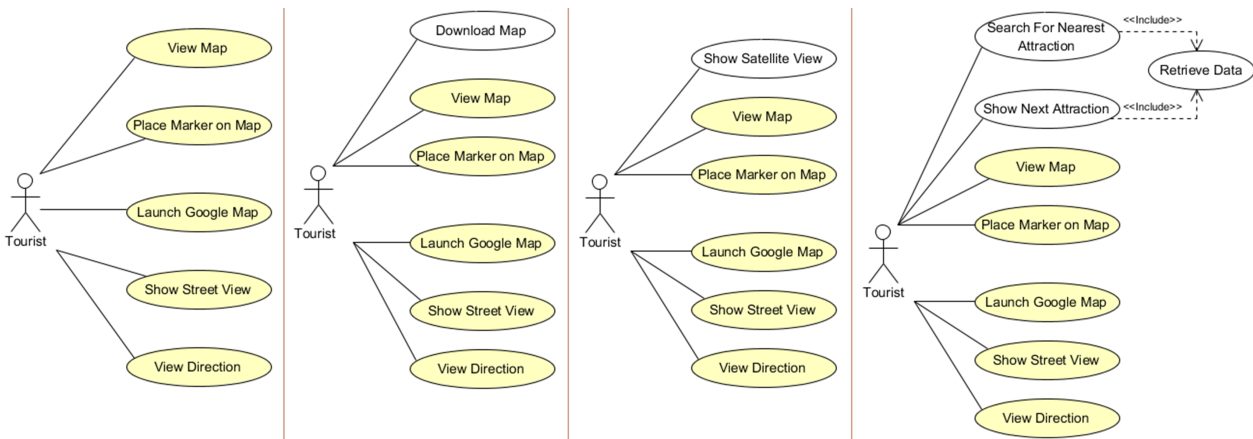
View Map
Place Marker on Map
Tourist
Launch Google Map
Show Street View
View Direction

Download Map
View Map
Place Marker on Map
Tourist
Launch Google Map
Show Street View
View Direction

Show Satellite View
View Map
Place Marker on Map
Tourist
Launch Google Map
Show Street View
View Direction

Search For Nearest Attraction
<<Include>>
Retrieve Data
Show Next Attraction
<<Include>>
View Map
Place Marker on Map
Tourist
Launch Google Map
Show Street View
View Direction